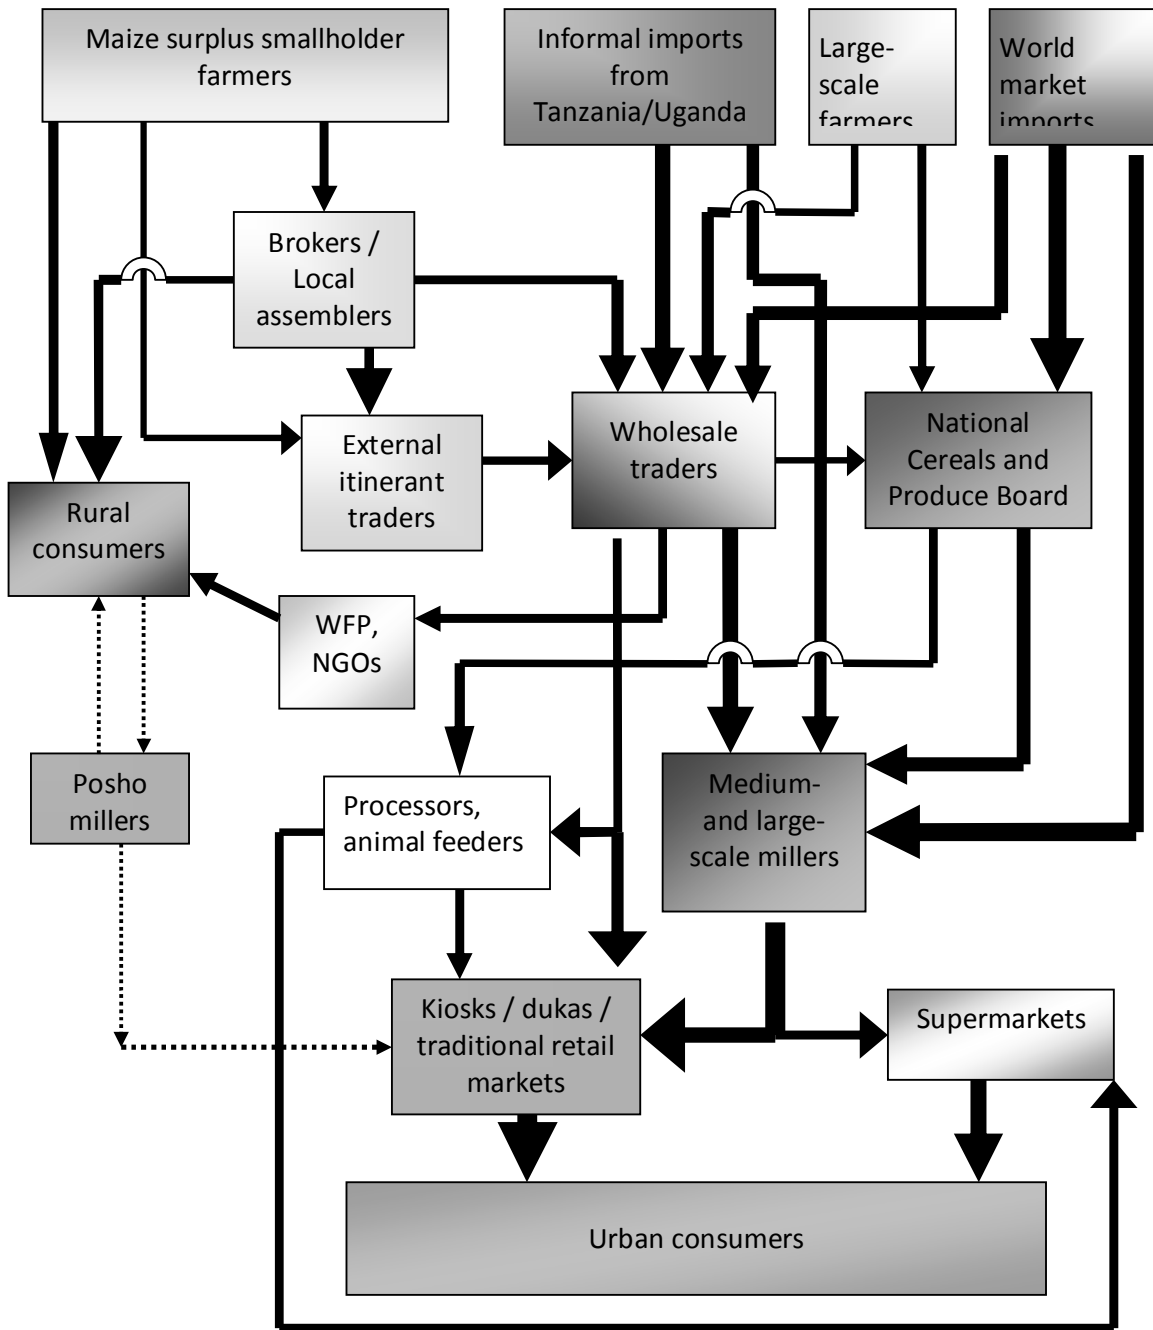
Maize surplus smallholder farmers

Informal imports from Tanzania/Uganda

Large-scale farmers

World market imports

Brokers / Local assemblers

External itinerant traders

Wholesale traders

National Cereals and Produce Board

Rural consumers

WFP, NGOs

Posho millers

Processors, animal feeders

Medium- and large-scale millers

Kiosks / dukas / traditional retail markets

Supermarkets

Urban consumers